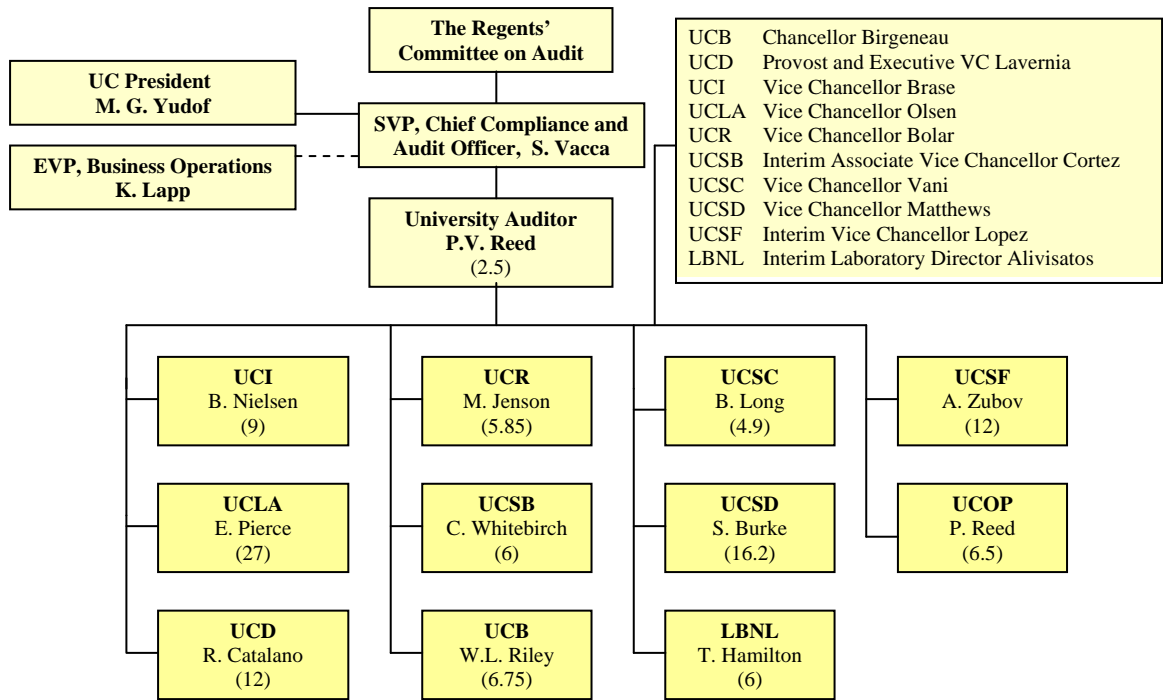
The Regents' Committee on Audit

UC President
M. G. Yudof

SVP, Chief Compliance and Audit Officer, S. Vacca

EVP, Business Operations
K. Lapp

University Auditor
P.V. Reed
(2.5)

| | |
|---|---|
| UCB | Chancellor Birgeneau |
| UCD | Provost and Executive VC Lavernia |
| UCI | Vice Chancellor Brase |
| UCLA | Vice Chancellor Olsen |
| UCR | Vice Chancellor Bolar |
| UCSB | Interim Associate Vice Chancellor Cortez |
| UCSC | Vice Chancellor Vani |
| UCSD | Vice Chancellor Matthews |
| UCSF | Interim Vice Chancellor Lopez |
| LBNL | Interim Laboratory Director Alivisatos |

UCI
B. Nielsen
(9)

UCLA
E. Pierce
(27)

UCD
R. Catalano
(12)

UCR
M. Jenson
(5.85)

UCSB
C. Whitebirch
(6)

UCB
W.L. Riley
(6.75)

UCSC
B. Long
(4.9)

UCSD
S. Burke
(16.2)

LBNL
T. Hamilton
(6)

UCSF
A. Zubov
(12)

UCOP
P. Reed
(6.5)